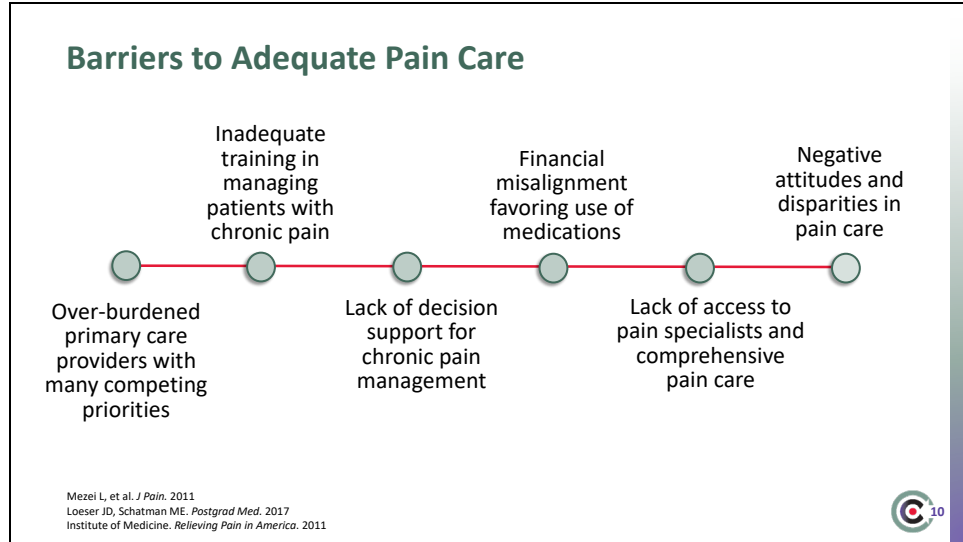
Barriers to Adequate Pain Care

Inadequate training in managing patients with chronic pain

Financial misalignment favoring use of medications

Negative attitudes and disparities in pain care

Over-burdened primary care providers with many competing priorities

Lack of decision support for chronic pain management

Lack of access to pain specialists and comprehensive pain care

Mezei L, et al. *J Pain*. 2011
Loeser JD, Schatman ME. *Postgrad Med*. 2017
Institute of Medicine. *Relieving Pain in America*. 2011

10